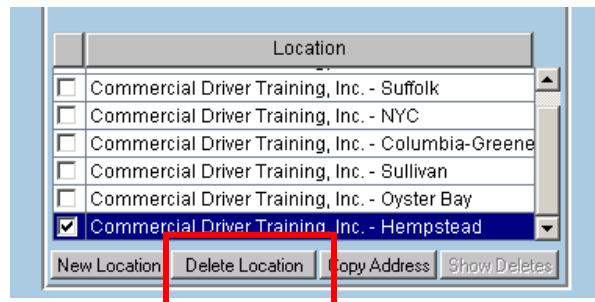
| | Location |
|---|---|
| ☐ | Commercial Driver Training, Inc. - Suffolk |
| ☐ | Commercial Driver Training, Inc. - NYC |
| ☐ | Commercial Driver Training, Inc. - Columbia-Greene |
| ☐ | Commercial Driver Training, Inc. - Sullivan |
| ☐ | Commercial Driver Training, Inc. - Oyster Bay |
| ☑ | Commercial Driver Training, Inc. - Hempstead |

New Location | Delete Location | Copy Address | Show Deletes